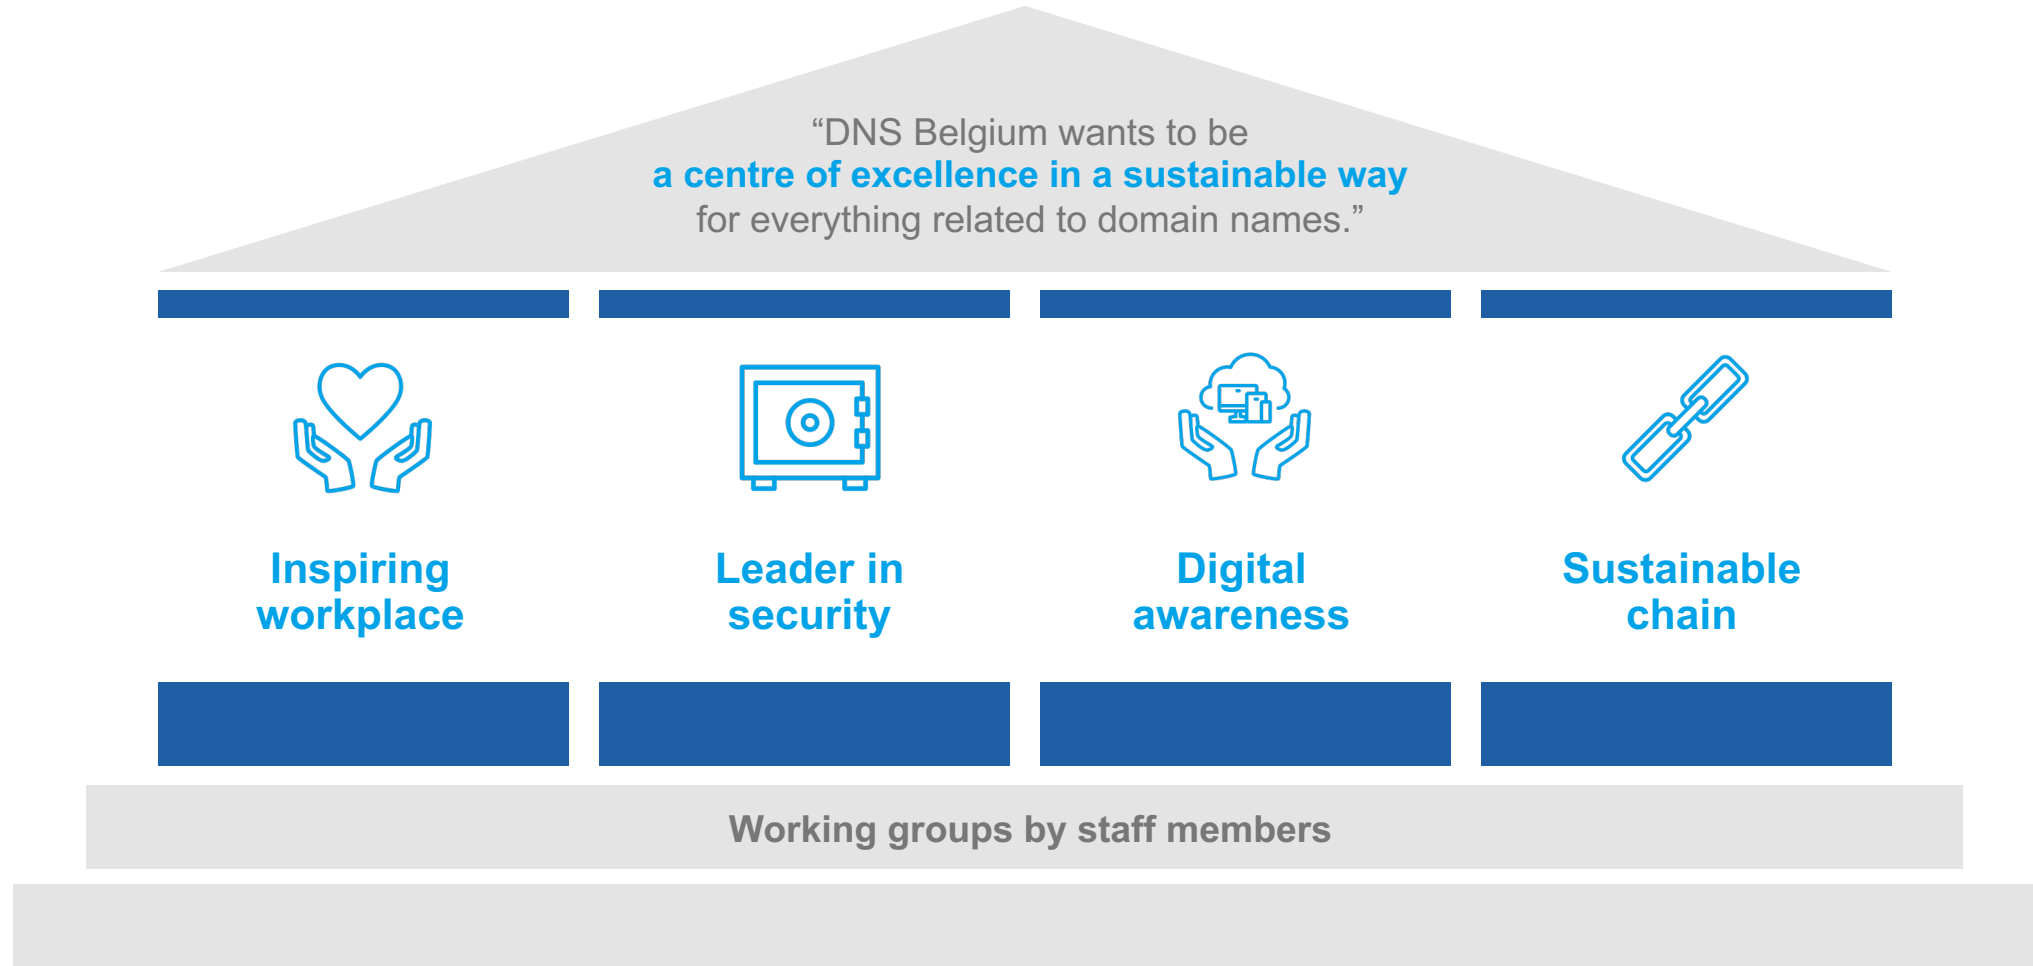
“DNS Belgium wants to be
a centre of excellence in a sustainable way
for everything related to domain names.”

Inspiring workplace

Leader in security

Digital awareness

Sustainable chain

Working groups by staff members